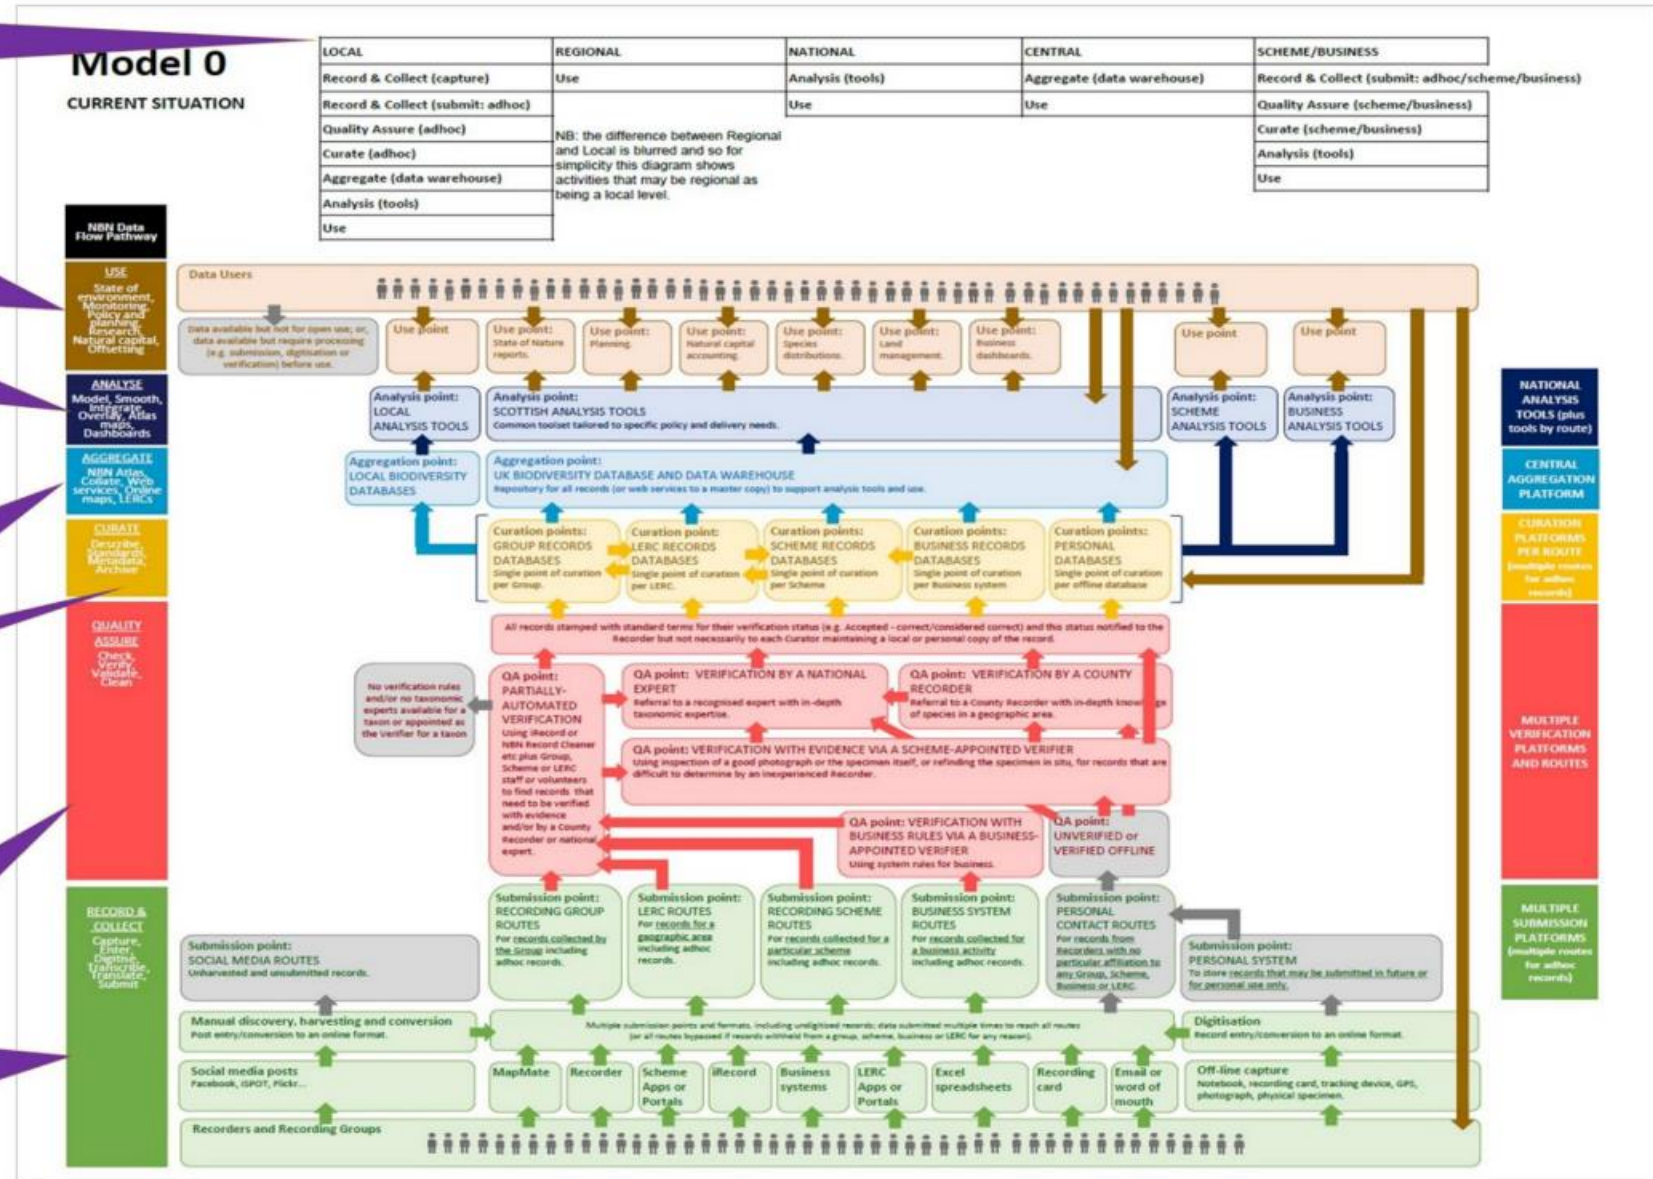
Model 0

CURRENT SITUATION

| LOCAL | REGIONAL | NATIONAL | CENTRAL | SCHEME/BUSINESS |
|---|---|---|---|---|
| Record & Collect (capture) | Use | Analysis (tools) | Aggregate (data warehouse) | Record & Collect (submit: adhoc/scheme/business) |
| Record & Collect (submit: adhoc) | | Use | Use | Quality Assure (scheme/business) |
| Quality Assure (adhoc) | NB: the difference between Regional and Local is blurred and so for simplicity this diagram shows activities that may be regional as being a local level. | | | Curate (scheme/business) |
| Curate (adhoc) | | | | Analysis (tools) |
| Aggregate (data warehouse) | | | | Use |
| Analysis (tools) | | | | |
| Use | | | | |

NBN Data Flow Pathway

USE
State of environment, Monitoring, Policy and planning, Research, Natural capital, Offsetting

ANALYSE
Model, Smooth, Integrate, Overlay, Atlas maps, Dashboards

AGGREGATE
NBN Atlas, Collate, Web services, Online maps, LERCs

CURATE
Describe, Standardise, Metadata, Archive

QUALITY ASSURE
Check, Verify, Validate, Clean

RECORD & COLLECT
Capture, Enter, Digitise, Transcribe, Translate, Submit

Data Users

Data available but not for open use; or, data available but require processing (e.g. submission, digitisation or verification) before use.

Use point

Use point: State of Nature reports.

Use point: Planning.

Use point: Natural capital accounting.

Use point: Species distributions.

Use point: Land management.

Use point: Business dashboards.

Use point

Use point

Analysis point: LOCAL ANALYSIS TOOLS

Analysis point: SCOTTISH ANALYSIS TOOLS
Common toolset tailored to specific policy and delivery needs.

Analysis point: SCHEME ANALYSIS TOOLS

Analysis point: BUSINESS ANALYSIS TOOLS

Aggregation point: LOCAL BIODIVERSITY DATABASES

Aggregation point: UK BIODIVERSITY DATABASE AND DATA WAREHOUSE
Repository for all records (or web services to a master copy) to support analysis tools and use.

Curation points: GROUP RECORDS DATABASES
Single point of curation per Group.

Curation point: LERC RECORDS DATABASES
Single point of curation per LERC.

Curation points: SCHEME RECORDS DATABASES
Single point of curation per Scheme.

Curation points: BUSINESS RECORDS DATABASES
Single point of curation per Business system.

Curation points: PERSONAL DATABASES
Single point of curation per offline database.

All records stamped with standard terms for their verification status (e.g. Accepted - correct/considered correct) and this status notified to the Recorder but not necessarily to each Curator maintaining a local or personal copy of the record.

No verification rules and/or no taxonomic experts available for a taxon or appointed as the Verifier for a taxon

QA point: PARTIALLY-AUTOMATED VERIFICATION
Using iRecord or NBN Record Cleaner etc plus Group, Scheme or LERC staff or volunteers to find records that need to be verified with evidence and/or by a County Recorder or national expert.

QA point: VERIFICATION BY A NATIONAL EXPERT
Referral to a recognised expert with in-depth taxonomic expertise.

QA point: VERIFICATION BY A COUNTY RECORDER
Referral to a County Recorder with in-depth knowledge of species in a geographic area.

QA point: VERIFICATION WITH EVIDENCE VIA A SCHEME-APPOINTED VERIFIER
Using inspection of a good photograph or the specimen itself, or refinding the specimen in situ, for records that are difficult to determine by an inexperienced Recorder.

QA point: VERIFICATION WITH BUSINESS RULES VIA A BUSINESS-APPOINTED VERIFIER
Using system rules for business.

QA point: UNVERIFIED or VERIFIED OFFLINE

Submission point: SOCIAL MEDIA ROUTES
Unharvested and unsubmitted records.

Submission point: RECORDING GROUP ROUTES
For records collected by the Group including adhoc records.

Submission point: LERC ROUTES
For records for a geographic area including adhoc records.

Submission point: RECORDING SCHEME ROUTES
For records collected for a particular scheme including adhoc records.

Submission point: BUSINESS SYSTEM ROUTES
For records collected for a business activity including adhoc records.

Submission point: PERSONAL CONTACT ROUTES
For records from Recorders with no particular affiliation to any Group, Scheme, Business or LERC.

Submission point: PERSONAL SYSTEM
To store records that may be submitted in future or for personal use only.

Manual discovery, harvesting and conversion
Post entry/conversion to an online format.

Multiple submission points and formats, including undigitised records; data submitted multiple times to reach all routes (or all routes bypassed if records withheld from a group, scheme, business or LERC for any reason).

Digitisation
Record entry/conversion to an online format.

Social media posts
Facebook, iSPOT, Flickr...

MapMate

Recorder

Scheme Apps or Portals

iRecord

Business systems

LERC Apps or Portals

Excel spreadsheets

Recording card

Email or word of mouth

Off-line capture
Notebook, recording card, tracking device, GPS, photograph, physical specimen.

Recorders and Recording Groups

NATIONAL ANALYSIS TOOLS (plus tools by route)

CENTRAL AGGREGATION PLATFORM

CURATION PLATFORMS PER ROUTE (multiple routes for adhoc records)

MULTIPLE VERIFICATION PLATFORMS AND ROUTES

MULTIPLE SUBMISSION PLATFORMS (multiple routes for adhoc records)